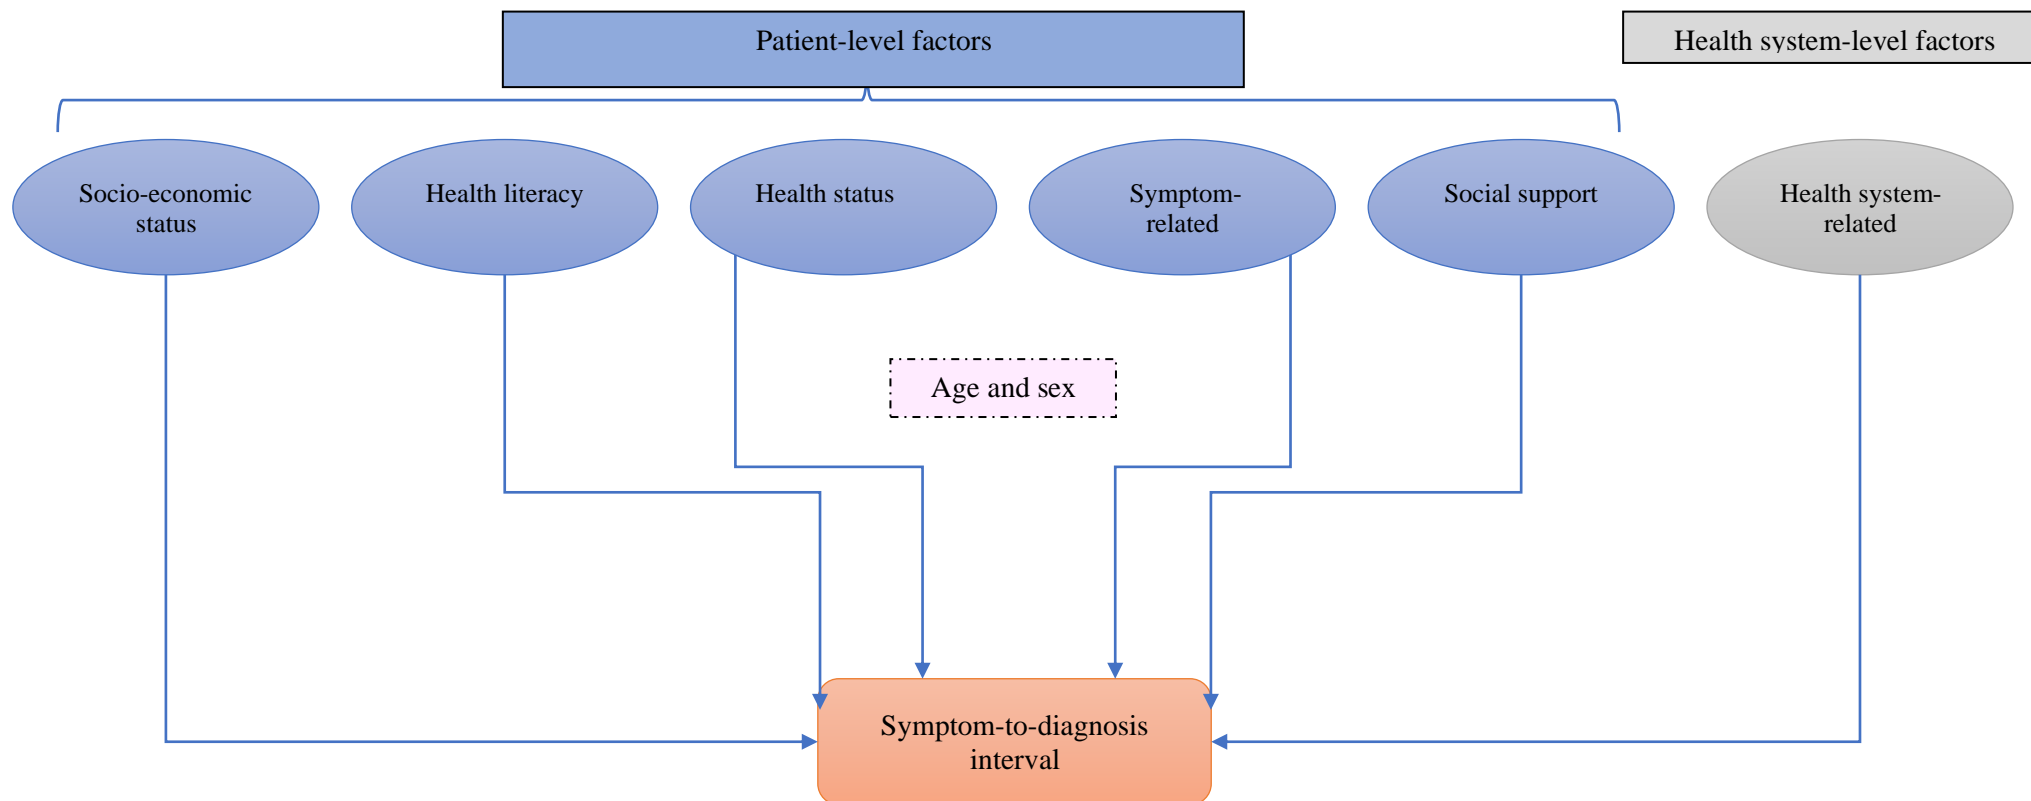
Patient-level factors

Health system-level factors

Socio-economic status

Health literacy

Health status

Symptom-related

Social support

Health system-related

Age and sex

Symptom-to-diagnosis interval